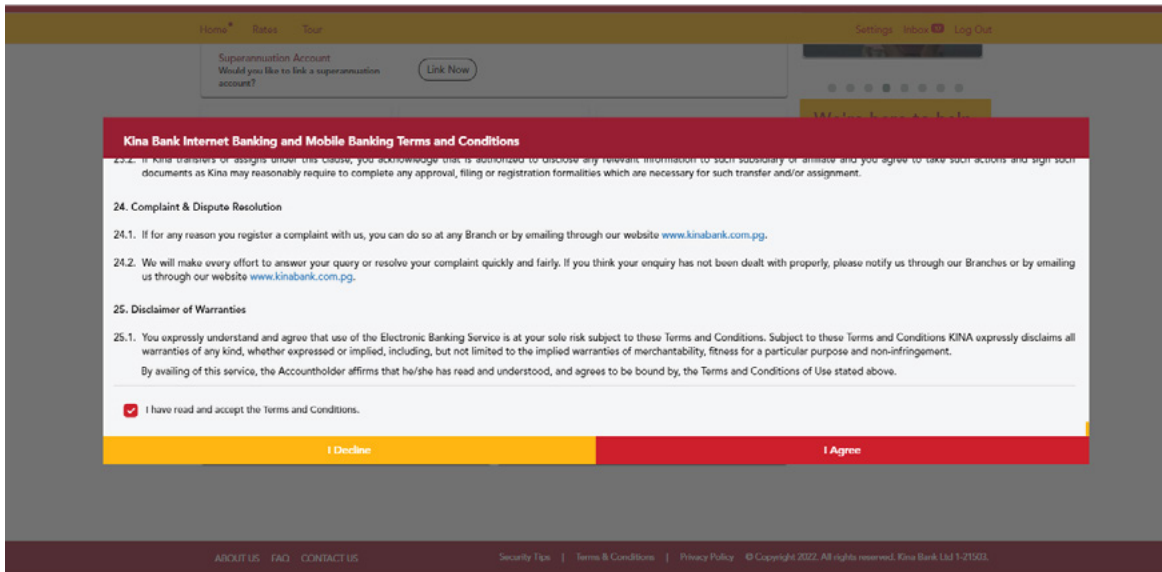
Home* Rates Tour

Settings Inbox Log Out

Superannuation Account
Would you like to link a superannuation account?

Link Now

Kina Bank Internet Banking and Mobile Banking Terms and Conditions

23.2. If Kina transfers or assigns under this clause, you acknowledge that is authorized to disclose any relevant information to such subsidiary or affiliate and you agree to take such actions and sign such documents as Kina may reasonably require to complete any approval, filing or registration formalities which are necessary for such transfer and/or assignment.

24. Complaint & Dispute Resolution

24.1. If for any reason you register a complaint with us, you can do so at any Branch or by emailing through our website www.kinabank.com.pg.

24.2. We will make every effort to answer your query or resolve your complaint quickly and fairly. If you think your enquiry has not been dealt with properly, please notify us through our Branches or by emailing us through our website www.kinabank.com.pg.

25. Disclaimer of Warranties

25.1. You expressly understand and agree that use of the Electronic Banking Service is at your sole risk subject to these Terms and Conditions. Subject to these Terms and Conditions KINA expressly disclaims all warranties of any kind, whether expressed or implied, including, but not limited to the implied warranties of merchantability, fitness for a particular purpose and non-infringement.

By availing of this service, the Accountholder affirms that he/she has read and understood, and agrees to be bound by, the Terms and Conditions of Use stated above.

I have read and accept the Terms and Conditions.

I Decline

I Agree

ABOUT US FAQ CONTACT US

Security Tips | Terms & Conditions | Privacy Policy © Copyright 2022. All rights reserved. Kina Bank Ltd 1-21503.